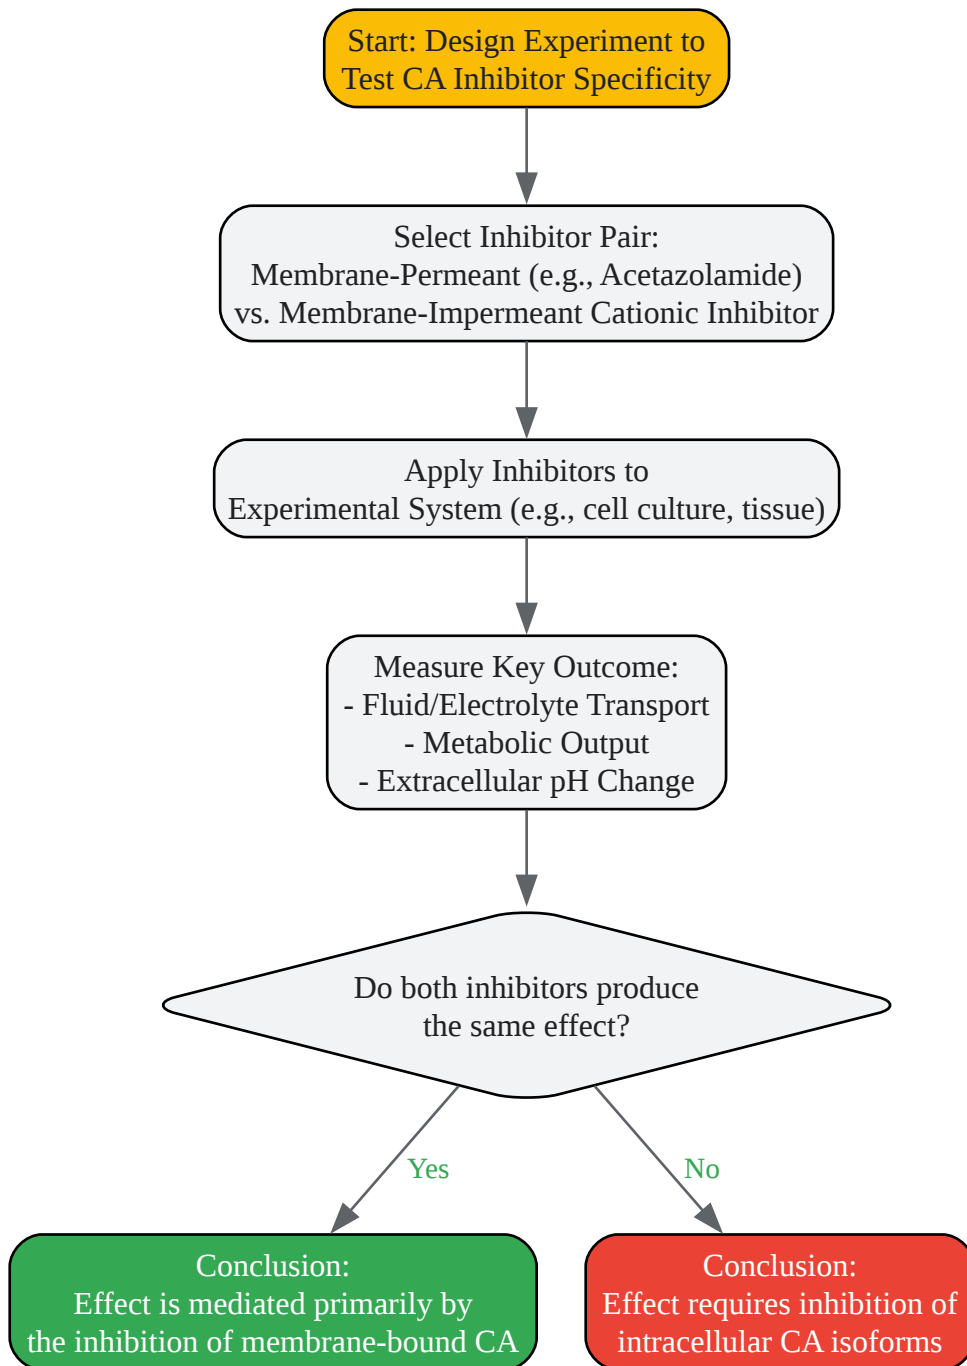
Start: Design Experiment to Test CA Inhibitor Specificity

Select Inhibitor Pair:
Membrane-Permeant (e.g., Acetazolamide) vs. Membrane-Impermeant Cationic Inhibitor

Apply Inhibitors to
Experimental System (e.g., cell culture, tissue)

Measure Key Outcome:
- Fluid/Electrolyte Transport
- Metabolic Output
- Extracellular pH Change

Do both inhibitors produce the same effect?

Yes

No

Conclusion:
Effect is mediated primarily by the inhibition of membrane-bound CA

Conclusion:
Effect requires inhibition of intracellular CA isoforms